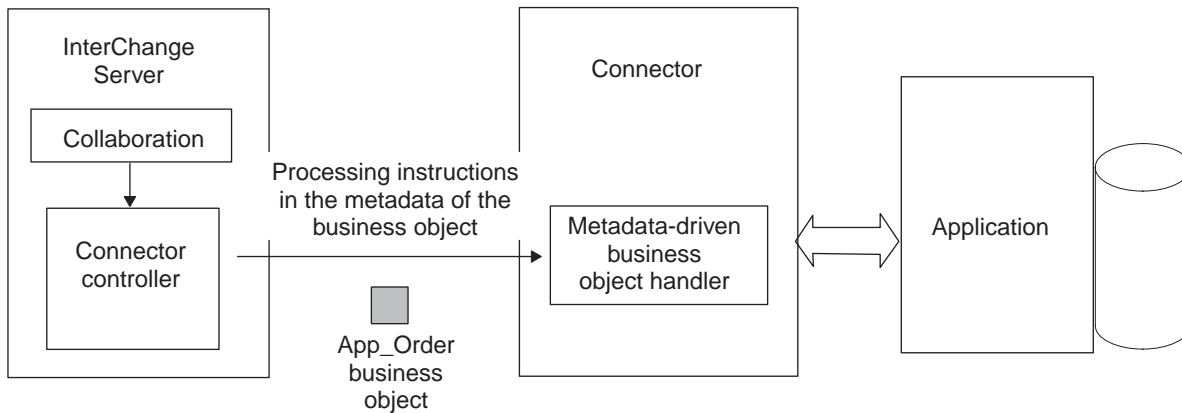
InterChange Server

Collaboration

Connector controller

Processing instructions in the metadata of the business object

App_Order business object

Connector

Metadata-driven business object handler

Application